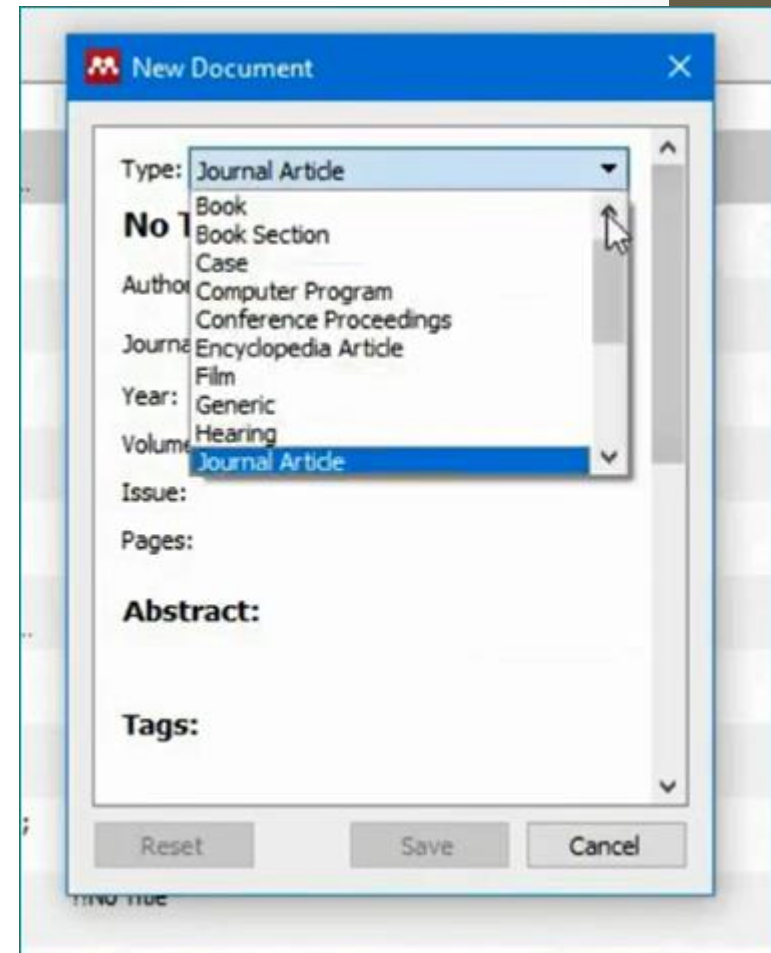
New Document

Type: Journal Article

No T

Author

Journa

Year:

Volume

Issue:

Pages:

Book
Book Section
Case
Computer Program
Conference Proceedings
Encyclopedia Article
Film
Generic
Hearing
Journal Article

Abstract:

Tags:

Reset Save Cancel

!!No Title